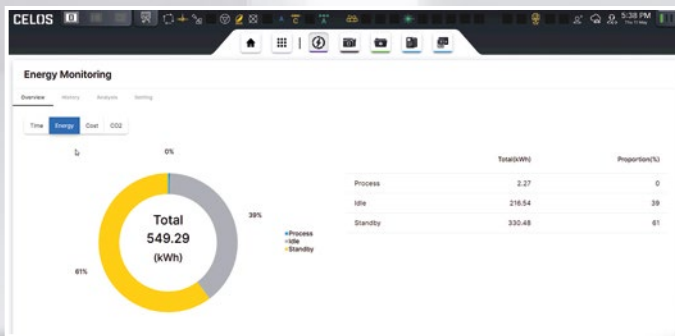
CELOS

5:38 PM

Energy Monitoring

Overview History Analysis Setting

Time Energy Cost CO2

0%

39%

61%

Total
549.29
(kWh)

Process
Idle
Standby

| | Total(kWh) | Proportion(%) |
|---|---|---|
| Process | 2.27 | 0 |
| Idle | 216.54 | 39 |
| Standby | 330.48 | 61 |